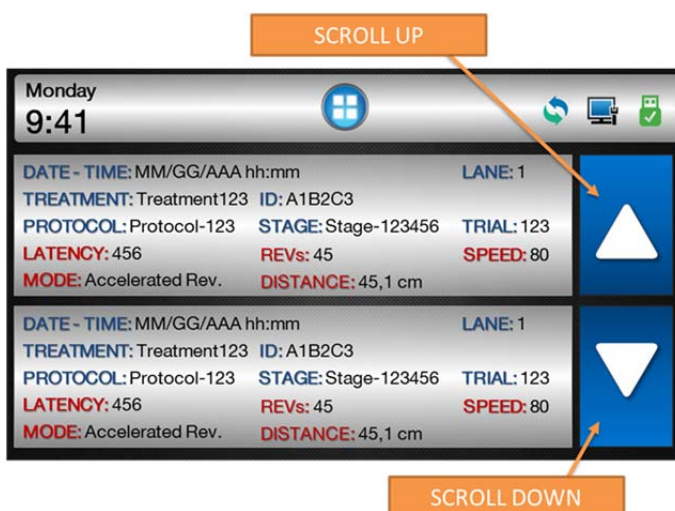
SCROLL UP

Monday
9:41

DATE - TIME: MM/GG/AAA hh:mm
LANE: 1
TREATMENT: Treatment123
ID: A1B2C3
PROTOCOL: Protocol-123
STAGE: Stage-123456
TRIAL: 123
LATENCY: 456
REVs: 45
SPEED: 80
MODE: Accelerated Rev.
DISTANCE: 45,1 cm

DATE - TIME: MM/GG/AAA hh:mm
LANE: 1
TREATMENT: Treatment123
ID: A1B2C3
PROTOCOL: Protocol-123
STAGE: Stage-123456
TRIAL: 123
LATENCY: 456
REVs: 45
SPEED: 80
MODE: Accelerated Rev.
DISTANCE: 45,1 cm

SCROLL DOWN